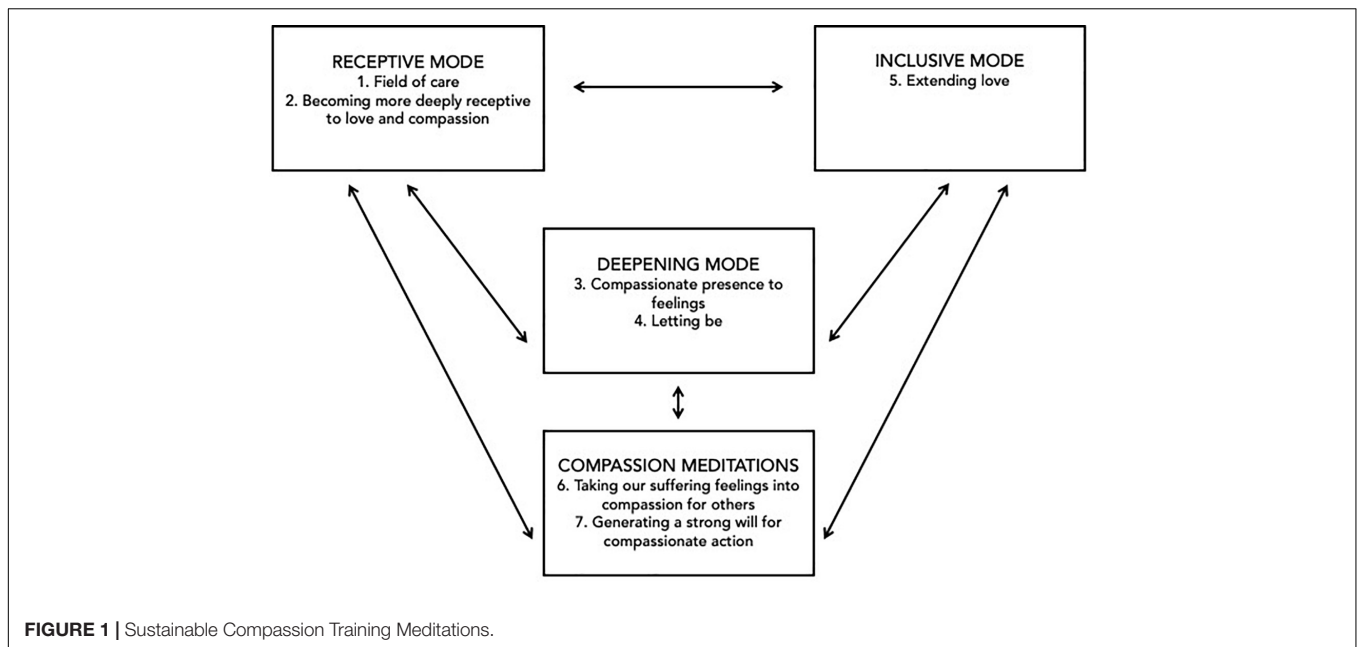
RECEPTIVE MODE
1. Field of care
2. Becoming more deeply receptive to love and compassion

INCLUSIVE MODE
5. Extending love

DEEPENING MODE
3. Compassionate presence to feelings
4. Letting be

COMPASSION MEDITATIONS
6. Taking our suffering feelings into compassion for others
7. Generating a strong will for compassionate action

FIGURE 1 | Sustainable Compassion Training Meditations.